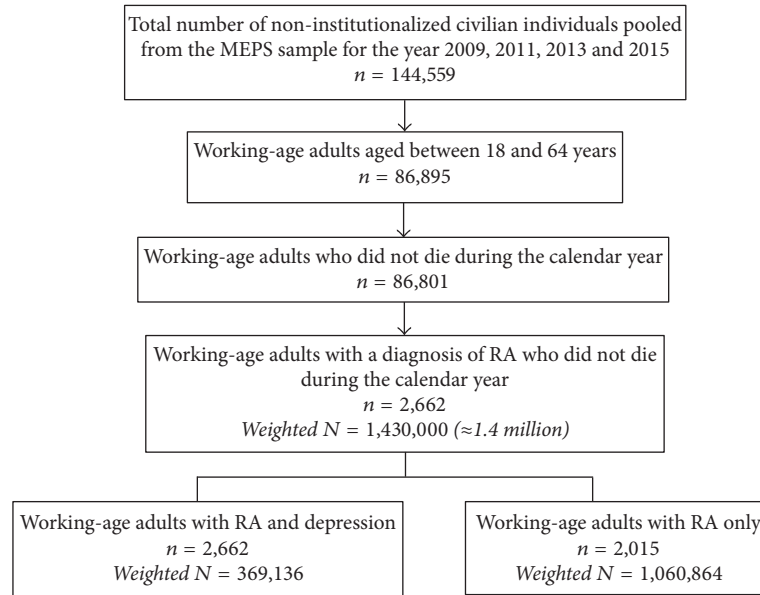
Total number of non-institutionalized civilian individuals pooled from the MEPS sample for the year 2009, 2011, 2013 and 2015
$n = 144,559$

Working-age adults aged between 18 and 64 years
$n = 86,895$

Working-age adults who did not die during the calendar year
$n = 86,801$

Working-age adults with a diagnosis of RA who did not die during the calendar year
$n = 2,662$
*Weighted* $N = 1,430,000$ *(≈1.4 million)*

Working-age adults with RA and depression
$n = 2,662$
*Weighted* $N = 369,136$

Working-age adults with RA only
$n = 2,015$
*Weighted* $N = 1,060,864$